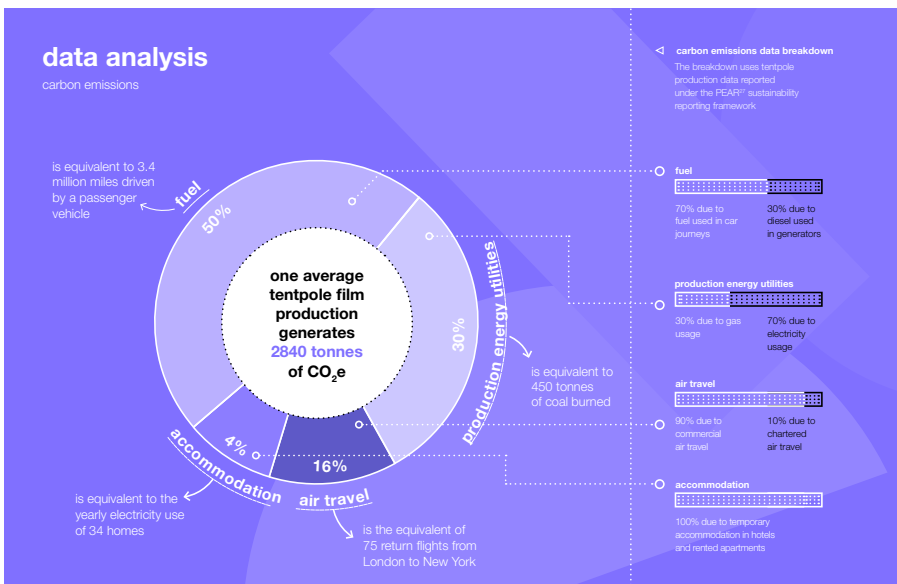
data analysis
carbon emissions

is equivalent to 3.4 million miles driven by a passenger vehicle

fuel
50%

one average tentpole film production generates
2840 tonnes
of $CO_2e$

30%
production energy utilities

is equivalent to 450 tonnes of coal burned

4%
accommodation

16%
air travel

is equivalent to the yearly electricity use of 34 homes

is the equivalent of 75 return flights from London to New York

carbon emissions data breakdown
The breakdown uses tentpole production data reported under the PEAR$^7$ sustainability reporting framework

fuel
70% due to fuel used in car journeys
30% due to diesel used in generators

production energy utilities
30% due to gas usage
70% due to electricity usage

air travel
90% due to commercial air travel
10% due to chartered air travel

accommodation
100% due to temporary accommodation in hotels and rented apartments